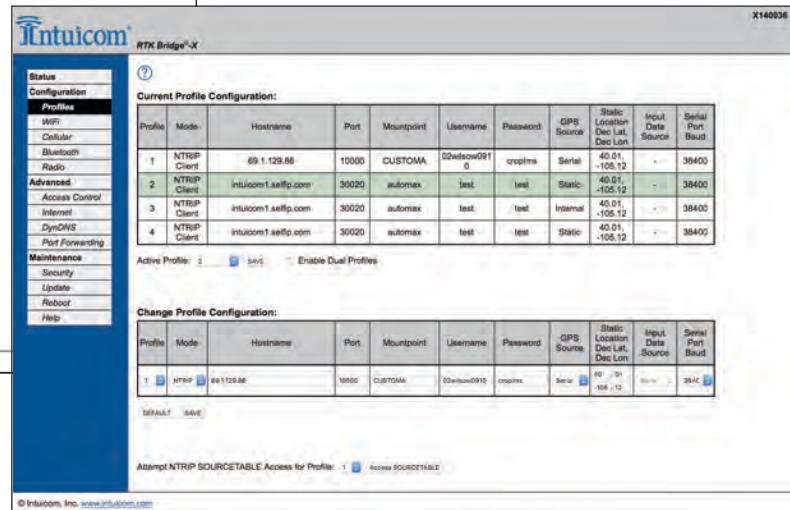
Intuicom® RTK Bridge®-X

X140036

Status
Configuration
Profiles
WiFi
Cellular
Bluetooth
Radio
Advanced
Access Control
Internet
DynDNS
Port Forwarding
Maintenance
Security
Update
Reboot
Help

?

Current Profile Configuration:

| Profile | Mode | Hostname | Port | Mountpoint | Username | Password | GPS Source | Static Location Dec Lat, Dec Lon | Input Data Source | Serial Port Baud |
|---|---|---|---|---|---|---|---|---|---|---|
| 1 | NTRIP Client | 69.1.129.86 | 10000 | CUSTOMA | 02wilsow0910 | cropims | Serial | 40.01, -105.12 | - | 38400 |
| 2 | NTRIP Client | intuicom1.selfip.com | 30020 | automax | test | test | Static | 40.01, -105.12 | - | 38400 |
| 3 | NTRIP Client | intuicom1.selfip.com | 30020 | automax | test | test | Internal | 40.01, -105.12 | - | 38400 |
| 4 | NTRIP Client | intuicom1.selfip.com | 30020 | automax | test | test | Static | 40.01, -105.12 | - | 38400 |

Active Profile: 2 SAVE Enable Dual Profiles

Change Profile Configuration:

| Profile | Mode | Hostname | Port | Mountpoint | Username | Password | GPS Source | Static Location Dec Lat, Dec Lon | Input Data Source | Serial Port Baud |
|---|---|---|---|---|---|---|---|---|---|---|
| 1 | NTRIP | 69.1.129.86 | 10000 | CUSTOMA | 02wilsow0910 | cropims | Serial | 40 . 01 -105 . 12 | Serial | 384C |

DEFAULT SAVE

Attempt NTRIP SOURCETABLE Access for Profile: 1 Access SOURCETABLE

© Intuicom, Inc. www.intuicom.com